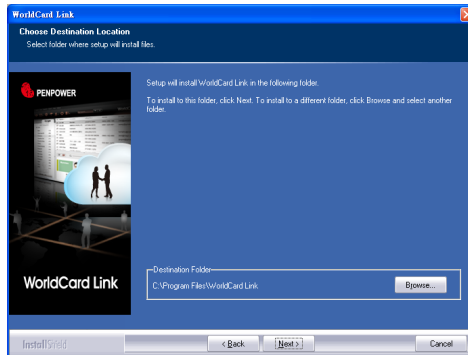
WorldCard Link

Choose Destination Location
Select folder where setup will install files.

PENPOWER

WorldCard Link

Setup will install WorldCard Link in the following folder.

To install to this folder, click Next. To install to a different folder, click Browse and select another folder.

Destination Folder
C:\Program Files\WorldCard Link

Browse...

InstallShield

< Back

Next >

Cancel